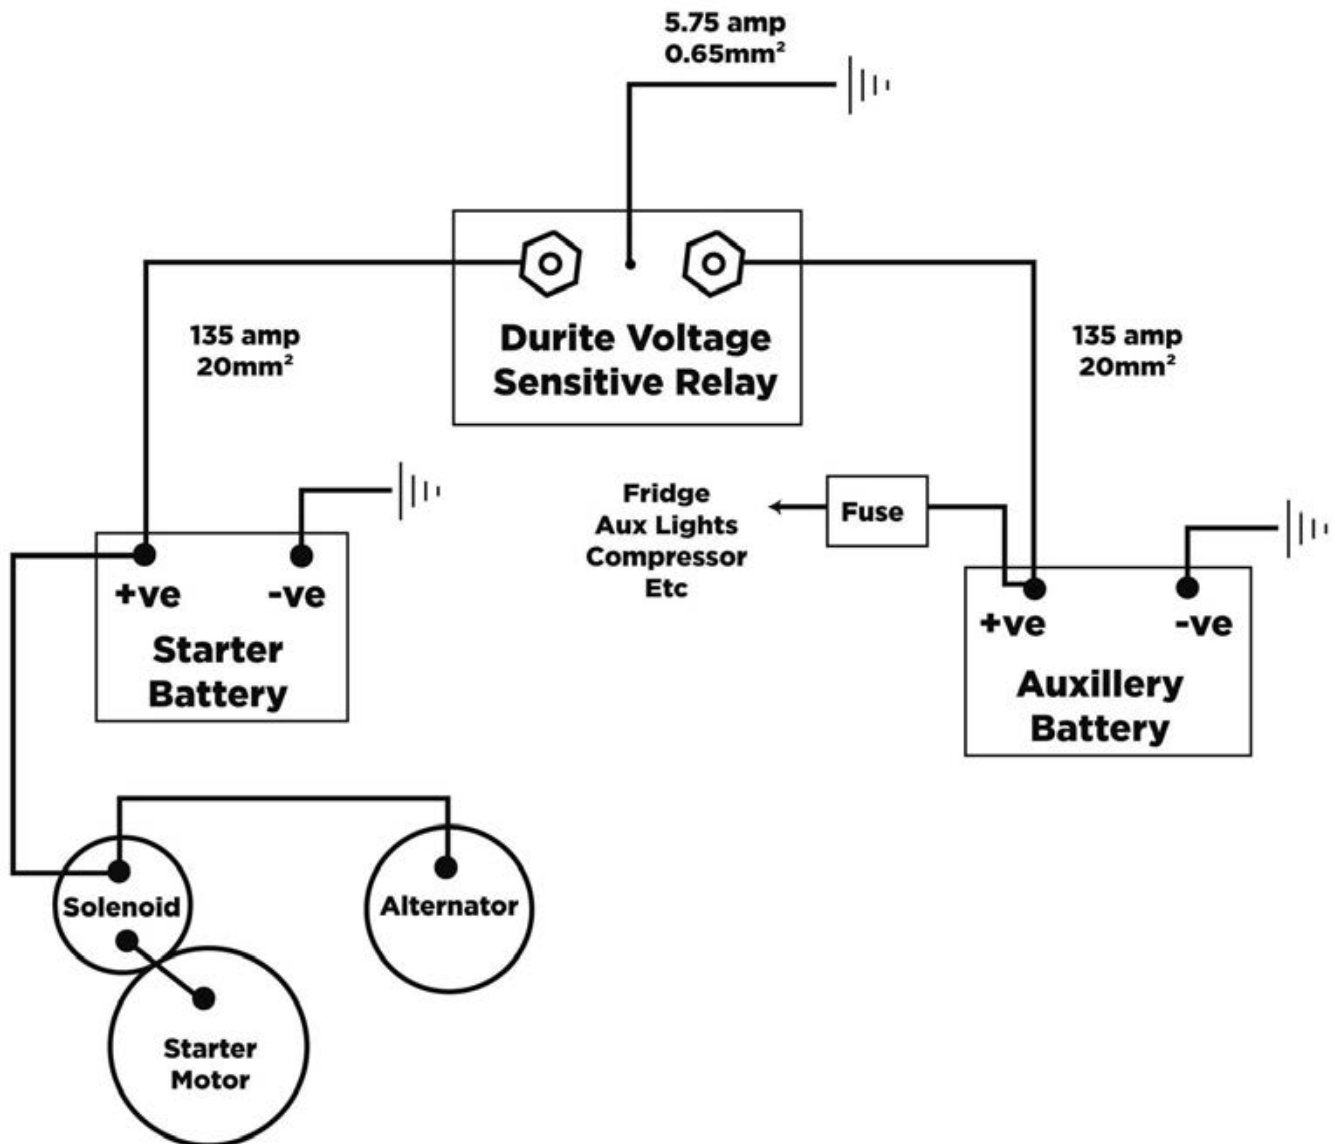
5.75 amp
$0.65mm^2$

Durite Voltage Sensitive Relay

135 amp
$20mm^2$

135 amp
$20mm^2$

Fridge
Aux Lights
Compressor
Etc

Fuse

+ve -ve
Starter Battery

+ve -ve
Auxillery Battery

Solenoid

Alternator

Starter Motor